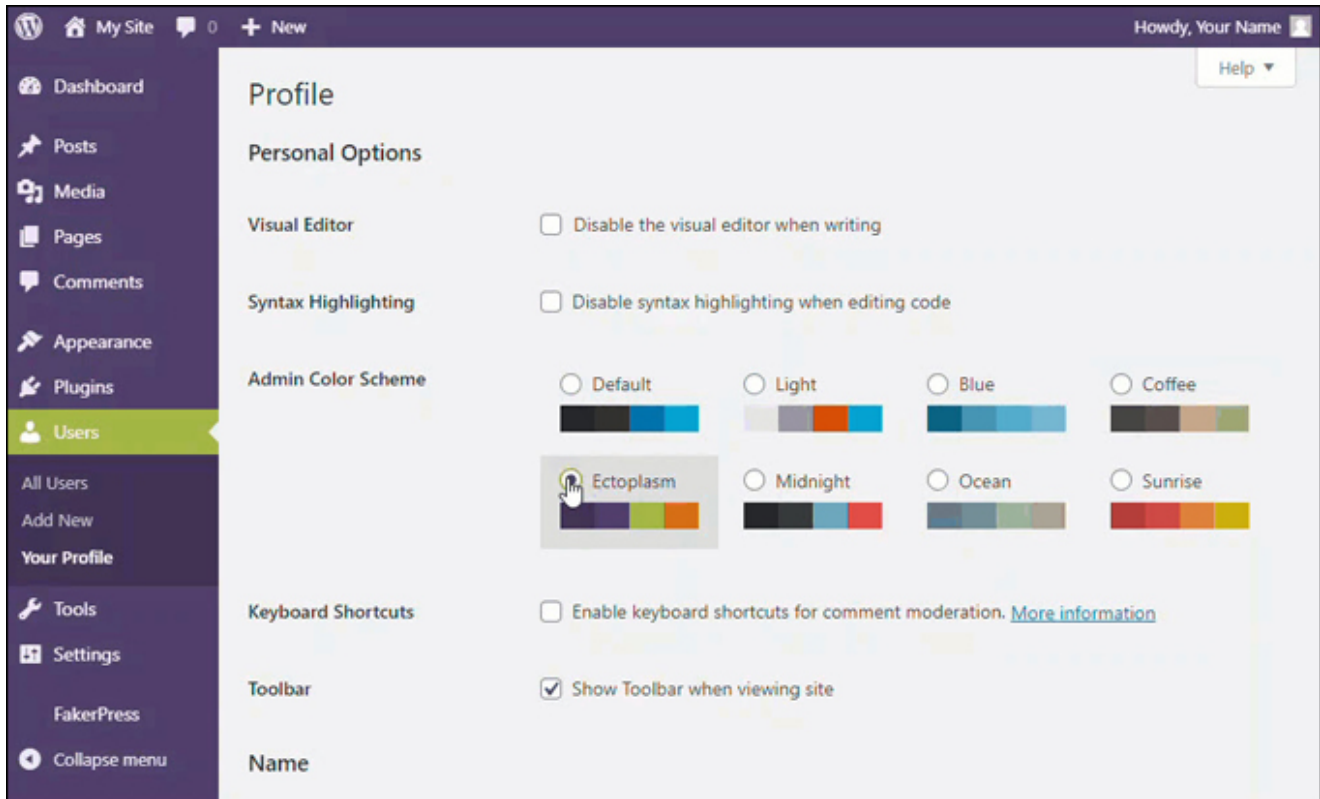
My Site 0 + New
Howdy, Your Name

Dashboard
Posts
Media
Pages
Comments
Appearance
Plugins
Users
All Users
Add New
Your Profile
Tools
Settings
FakerPress
Collapse menu

Help ▼

Profile

Personal Options

Visual Editor
Disable the visual editor when writing

Syntax Highlighting
Disable syntax highlighting when editing code

Admin Color Scheme
Default
Light
Blue
Coffee
Ectoplasm
Midnight
Ocean
Sunrise

Keyboard Shortcuts
Enable keyboard shortcuts for comment moderation. More information

Toolbar
Show Toolbar when viewing site

Name